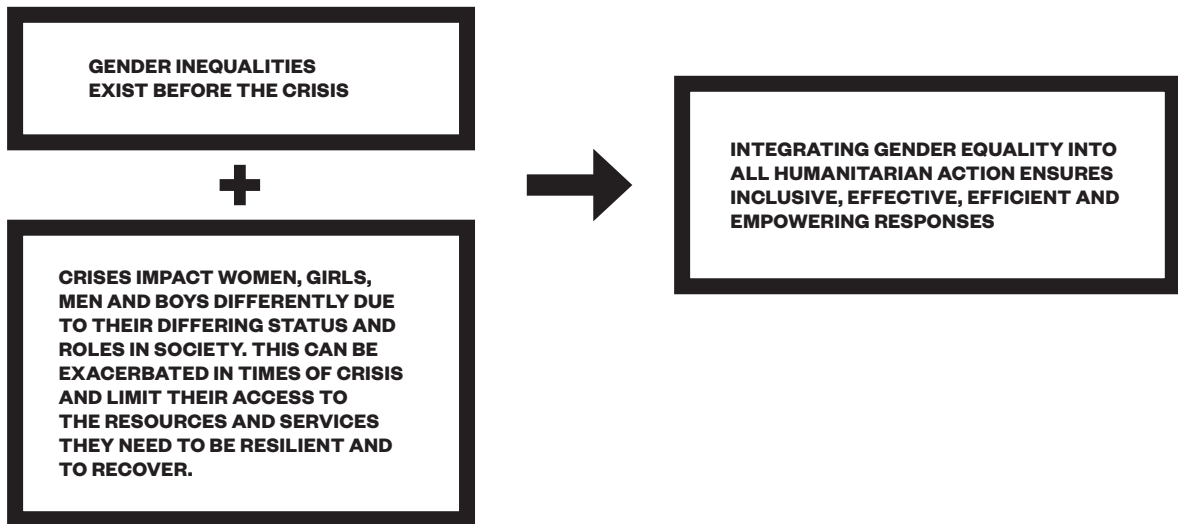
GENDER INEQUALITIES EXIST BEFORE THE CRISIS

CRISES IMPACT WOMEN, GIRLS, MEN AND BOYS DIFFERENTLY DUE TO THEIR DIFFERING STATUS AND ROLES IN SOCIETY. THIS CAN BE EXACERBATED IN TIMES OF CRISIS AND LIMIT THEIR ACCESS TO THE RESOURCES AND SERVICES THEY NEED TO BE RESILIENT AND TO RECOVER.

INTEGRATING GENDER EQUALITY INTO ALL HUMANITARIAN ACTION ENSURES INCLUSIVE, EFFECTIVE, EFFICIENT AND EMPOWERING RESPONSES